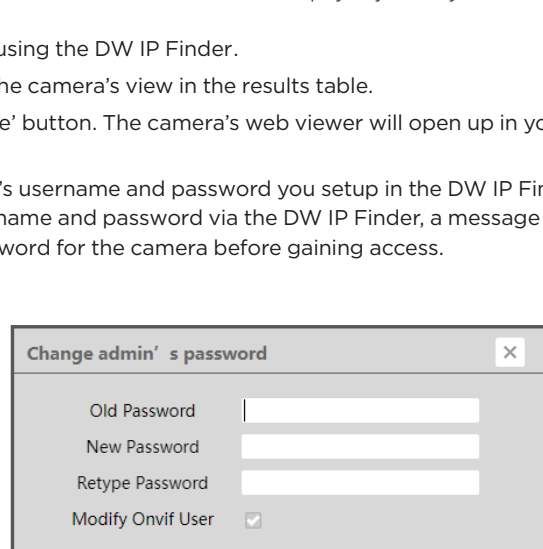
using the DW IP Finder.

he camera's view in the results table.

e' button. The camera's web viewer will open up in yo

's username and password you setup in the DW IP Fir name and password via the DW IP Finder, a message word for the camera before gaining access.

Change admin' s password

×

Old Password

New Password

Retype Password

Modify Onvif User